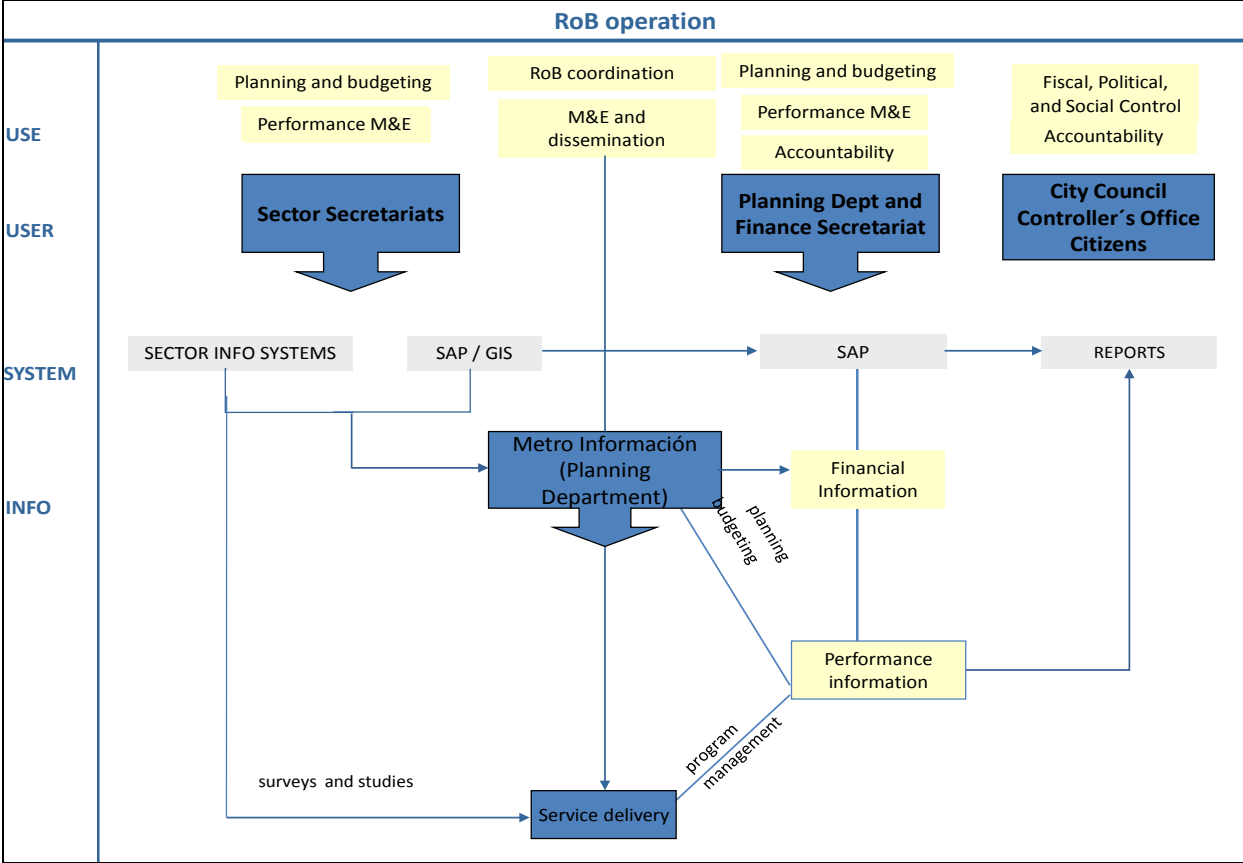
RoB operation

USE

Planning and budgeting

Performance M&E

RoB coordination

M&E and dissemination

Planning and budgeting

Performance M&E

Accountability

Fiscal, Political, and Social Control

Accountability

USER

Sector Secretariats

Planning Dept and Finance Secretariat

City Council Controller´s Office Citizens

SYSTEM

SECTOR INFO SYSTEMS

SAP / GIS

SAP

REPORTS

INFO

Metro Información (Planning Department)

Financial Information

planning

budgeting

Performance information

program

management

surveys and studies

Service delivery